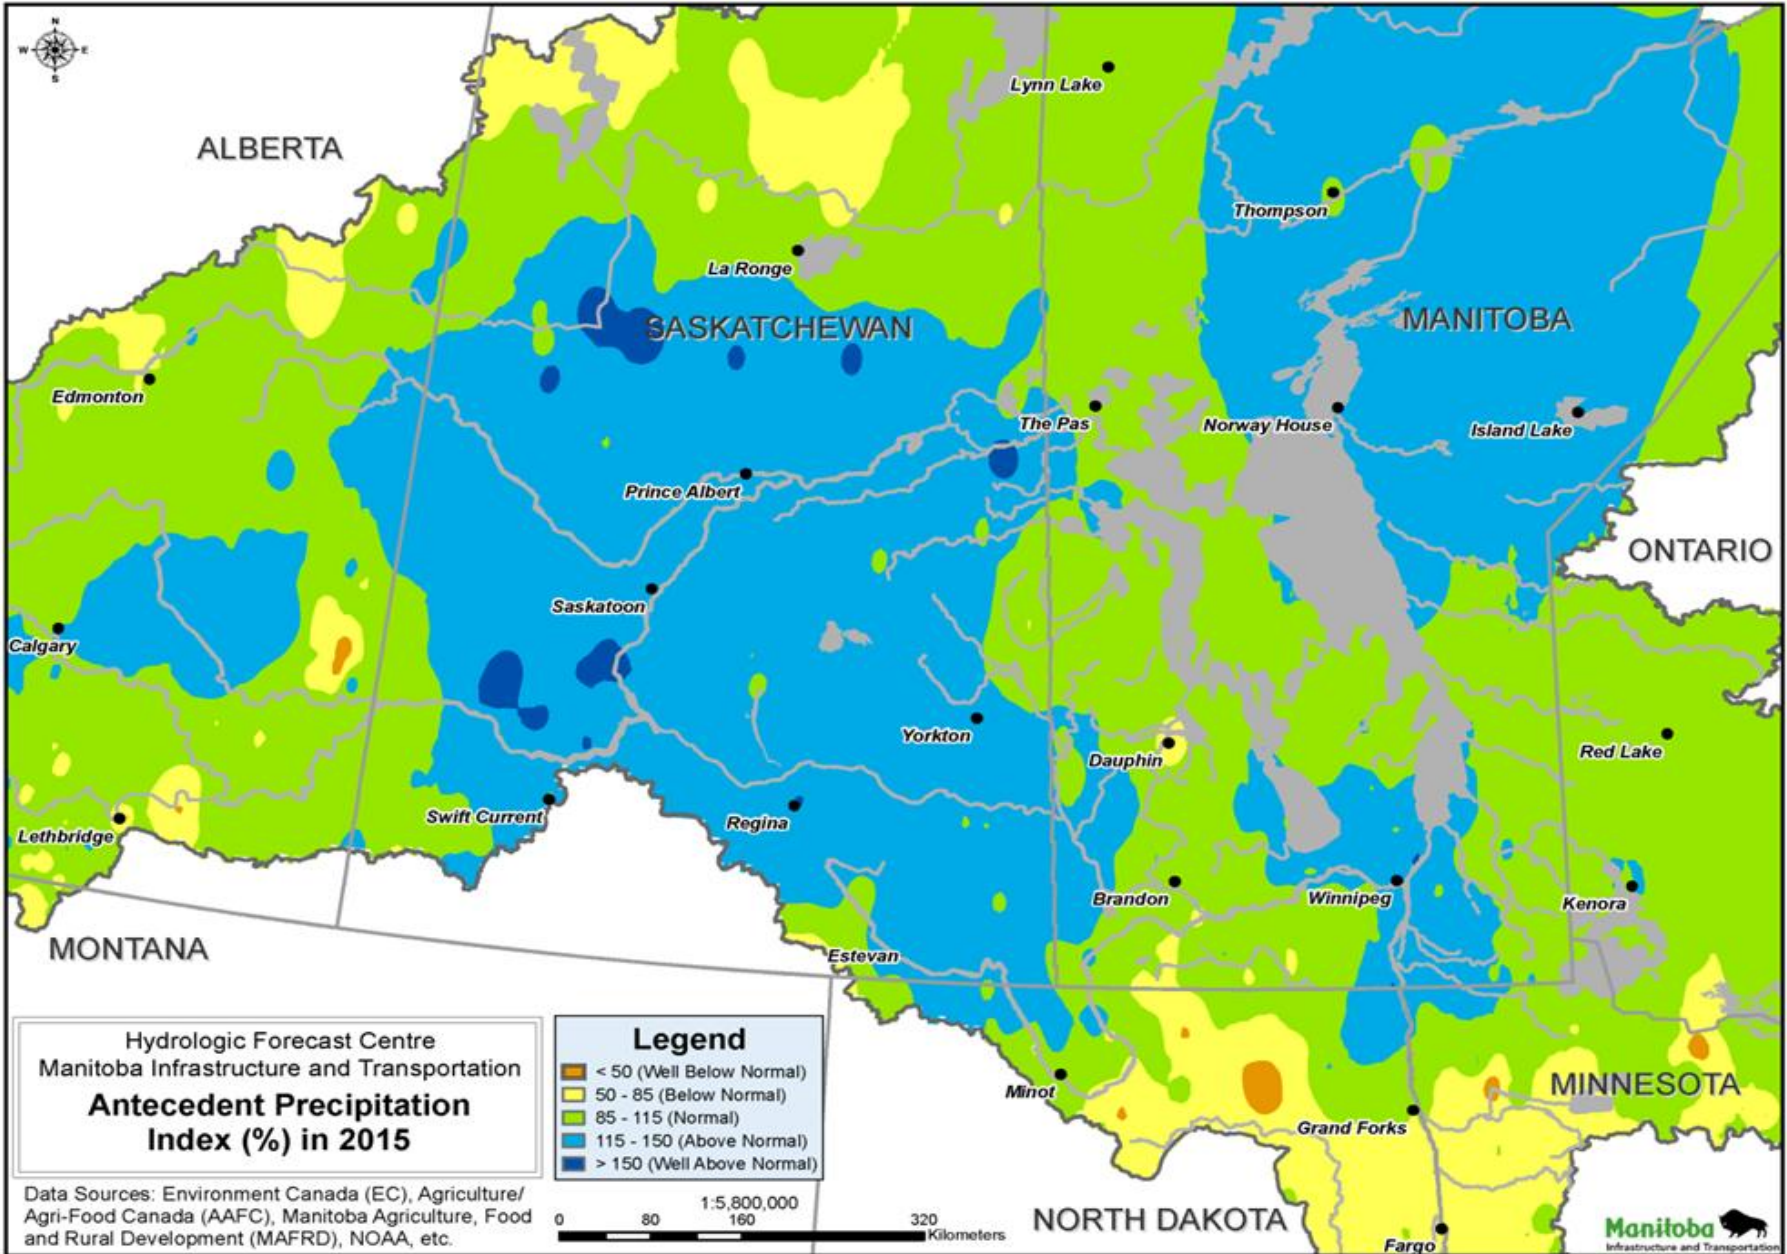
N
W E
S

ALBERTA

Lynn Lake

Thompson

La Ronge

SASKATCHEWAN

MANITOBA

Edmonton

The Pas

Norway House

Island Lake

Prince Albert

ONTARIO

Saskatoon

Calgary

Yorkton

Red Lake

Dauphin

Swift Current

Regina

Lethbridge

Brandon

Winnipeg

Kenora

MONTANA

Estevan

Hydrologic Forecast Centre
Manitoba Infrastructure and Transportation
Antecedent Precipitation Index (%) in 2015

Legend
< 50 (Well Below Normal)
50 - 85 (Below Normal)
85 - 115 (Normal)
115 - 150 (Above Normal)
> 150 (Well Above Normal)

Minot

MINNESOTA

Grand Forks

Data Sources: Environment Canada (EC), Agriculture/ Agri-Food Canada (AAFC), Manitoba Agriculture, Food and Rural Development (MAFRD), NOAA, etc.

1:5,800,000
0 80 160 320
Kilometers

NORTH DAKOTA

Fargo

Manitoba
Infrastructure and Transportation